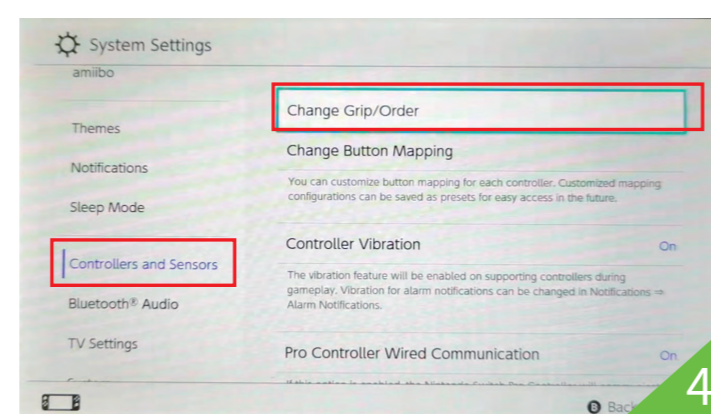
System Settings

amiibo

Themes

Notifications

Sleep Mode

Controllers and Sensors

Bluetooth® Audio

TV Settings

Change Grip/Order

Change Button Mapping

You can customize button mapping for each controller. Customized mapping configurations can be saved as presets for easy access in the future.

Controller Vibration

On

The vibration feature will be enabled on supporting controllers during gameplay. Vibration for alarm notifications can be changed in Notifications ⇒ Alarm Notifications.

Pro Controller Wired Communication

On

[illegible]

B Back

4